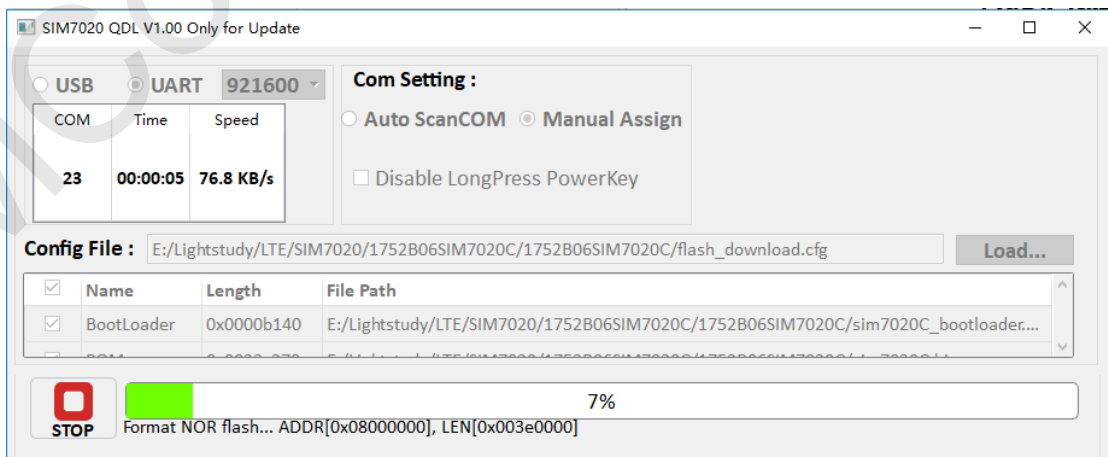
SIM7020 QDL V1.00 Only for Update

USB UART 921600

| COM | Time | Speed |
|---|---|---|
| 23 | 00:00:05 | 76.8 KB/s |

Com Setting :

Auto ScanCOM Manual Assign

Disable LongPress PowerKey

Config File : E:/Lightstudy/LTE/SIM7020/1752B06SIM7020C/1752B06SIM7020C/flash_download.cfg Load...

| | Name | Length | File Path |
|---|---|---|---|
| ☑ | BootLoader | 0x0000b140 | E:/Lightstudy/LTE/SIM7020/1752B06SIM7020C/1752B06SIM7020C/sim7020C_bootloader.... |
| | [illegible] | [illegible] | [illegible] |

STOP

7%

Format NOR flash... ADDR[0x08000000], LEN[0x003e0000]